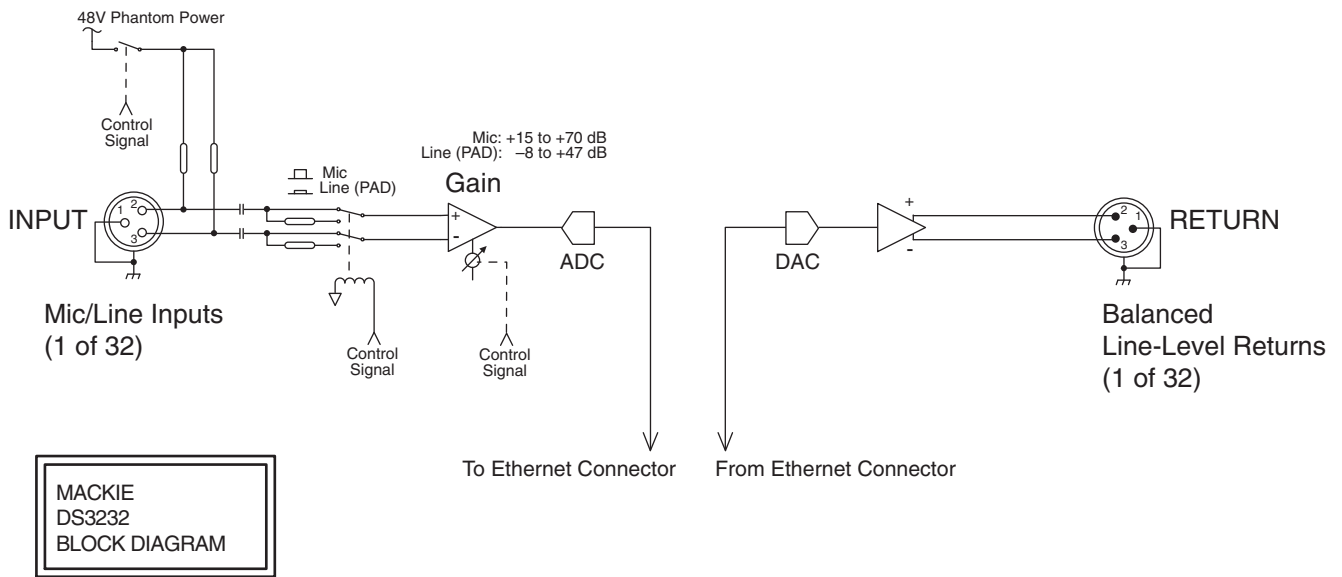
48V Phantom Power

Control Signal

Mic: +15 to +70 dB
Line (PAD): –8 to +47 dB

Mic
Line (PAD)

Gain

INPUT

1 2 3

+
-

ADC

DAC

+
-

2 1 3

RETURN

Mic/Line Inputs
(1 of 32)

Control Signal

Control Signal

Balanced
Line-Level Returns
(1 of 32)

To Ethernet Connector

From Ethernet Connector

MACKIE
DS3232
BLOCK DIAGRAM